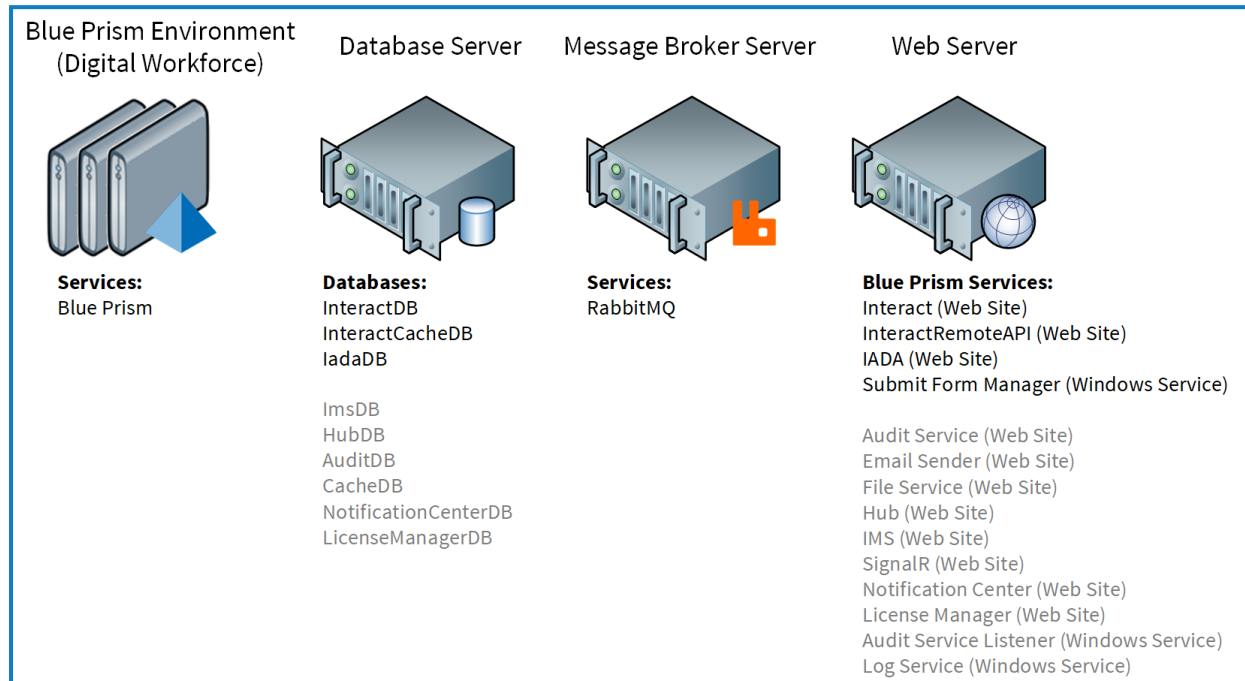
Blue Prism Environment (Digital Workforce)

Services:
Blue Prism

Database Server

Databases:
InteractDB
InteractCacheDB
IadaDB

ImsDB
HubDB
AuditDB
CacheDB
NotificationCenterDB
LicenseManagerDB

Message Broker Server

Services:
RabbitMQ

Web Server

Blue Prism Services:
Interact (Web Site)
InteractRemoteAPI (Web Site)
IADA (Web Site)
Submit Form Manager (Windows Service)

Audit Service (Web Site)
Email Sender (Web Site)
File Service (Web Site)
Hub (Web Site)
IMS (Web Site)
SignalR (Web Site)
Notification Center (Web Site)
License Manager (Web Site)
Audit Service Listener (Windows Service)
Log Service (Windows Service)